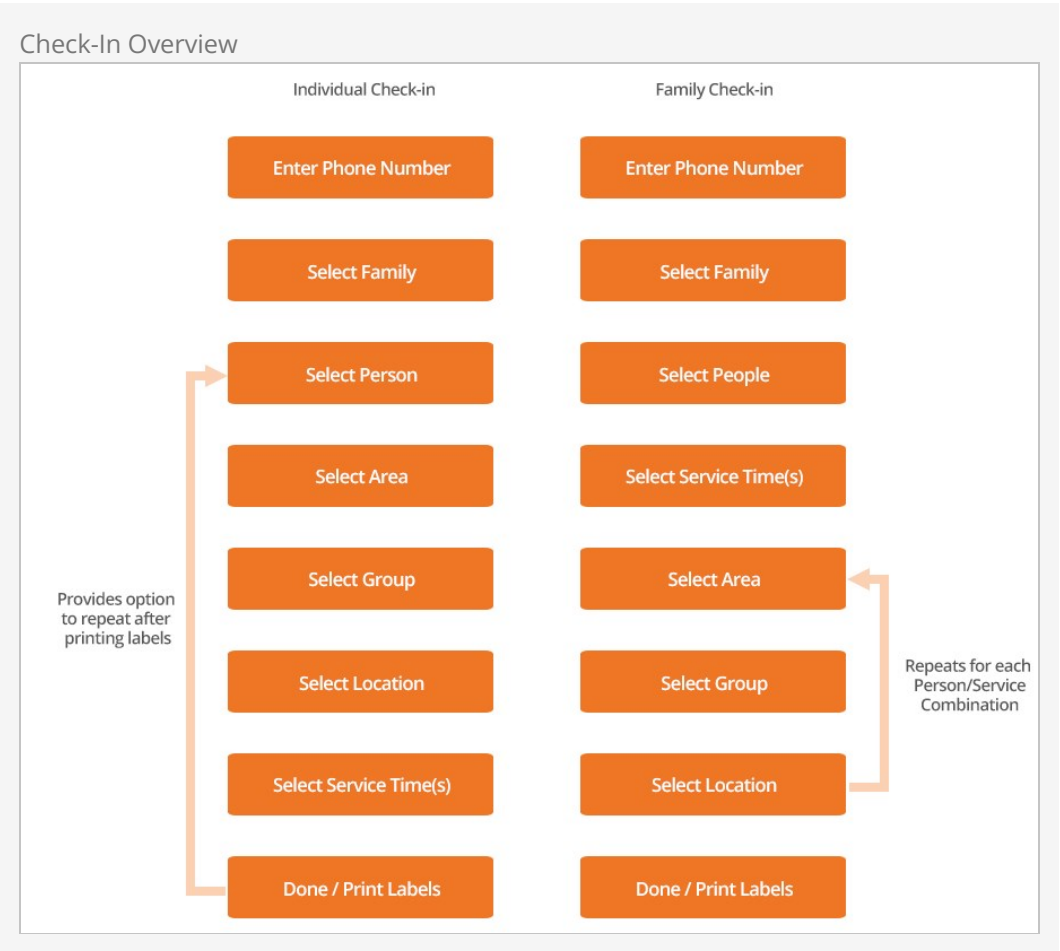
Check-In Overview

Individual Check-in

Enter Phone Number

Select Family

Select Person

Select Area

Select Group

Select Location

Select Service Time(s)

Done / Print Labels

Provides option to repeat after printing labels

Family Check-in

Enter Phone Number

Select Family

Select People

Select Service Time(s)

Select Area

Select Group

Select Location

Done / Print Labels

Repeats for each Person/Service Combination